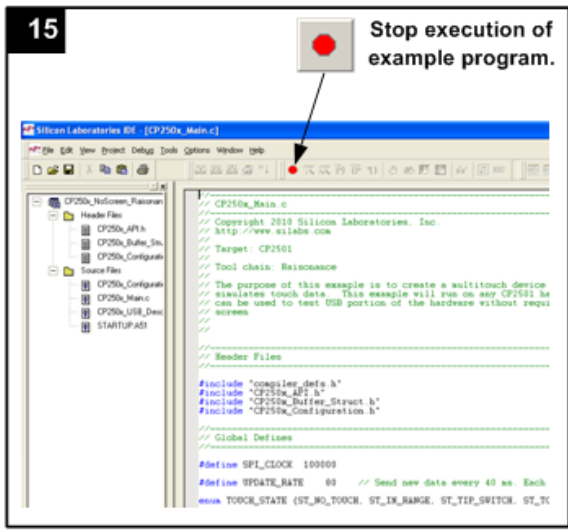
15

Stop execution of example program.

Silicon Laboratories IDE - [CP250x_Main.c]

File Edit View Project Debug Tools Options Window Help

CP250x_NoScreen_Raisonan
Header Files
CP250x_API.h
CP250x_Buffer_Stru
CP250x_Configurati
Source Files
CP250x_Configurati
CP250x_Main.c
CP250x_USB_Desc
STARTUP.A51

//-----------------------------------------------------------------------------
// CP250x_Main.c
//-----------------------------------------------------------------------------
// Copyright 2010 Silicon Laboratories, Inc.
// http://www.silabs.com
//
// Target: CP2501
//
// Tool chain: Raisonance
//
// The purpose of this example is to create a multitouch device
// simulates touch data. This example will run on any CP2501 ha
// can be used to test USB portion of the hardware without requi
// screens
//
//

//-----------------------------------------------------------------------------
// Header Files
//-----------------------------------------------------------------------------

#include "compiler_defs.h"
#include "CP250x_API.h"
#include "CP250x_Buffer_Struct.h"
#include "CP250x_Configuration.h"

//-----------------------------------------------------------------------------
// Global Defines
//-----------------------------------------------------------------------------

#define SPI_CLOCK 100000

#define UPDATE_RATE 80 // Send new data every 40 ms. Each

enum TOUCH_STATE {ST_NO_TOUCH, ST_IN_RANGE, ST_TIP_SWITCH, ST_TO